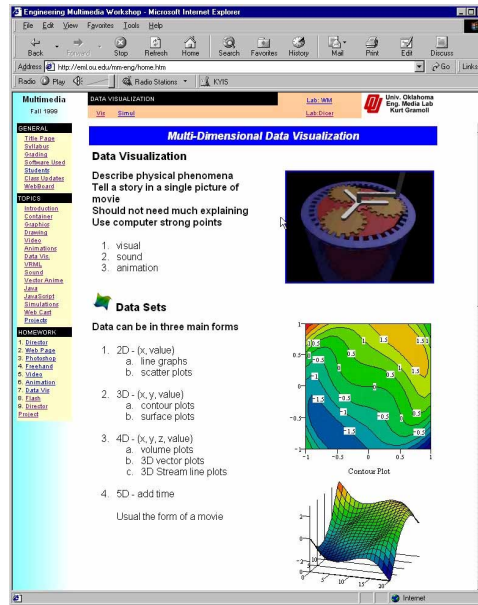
Engineering Multimedia Workshop - Microsoft Internet Explorer

File Edit View Favorites Tools Help

Back Forward Stop Refresh Home Search Favorites History Mail Print Edit Discuss

Address http://eml.ou.edu/mm-eng/home.htm Go Links

Radio Play Radio Stations KYIS

Multimedia
Fall 1999

GENERAL
Title Page
Syllabus
Grading
Software Used
Students
Class Updates
WebBoard

TOPICS
Introduction
Container
Graphics
Drawing
Video
Animations
Data Vis.
VRML
Sound
Vector Anime
Java
JavaScript
Simulations
Web Cart
Projects

HOMEWORK
1. Director
2. Web Page
3. Photoshop
4. Freehand
5. Video
6. Animation
7. Data Vis
8. Flash
9. Director
Project

DATA VISUALIZATION
Vis Simul
Lab: WM
Lab:Dicer
Univ. Oklahoma
Eng. Media Lab
Kurt Gramoll

Multi-Dimensional Data Visualization

Data Visualization

Describe physical phenomena
Tell a story in a single picture of movie
Should not need much explaining
Use computer strong points

1. visual
2. sound
3. animation

Data Sets

Data can be in three main forms

1. 2D - (x, value)
a. line graphs
b. scatter plots

2. 3D - (x, y, value)
a. contour plots
b. surface plots

3. 4D - (x, y, z, value)
a. volume plots
b. 3D vector plots
c. 3D Stream line plots

4. 5D - add time

Usual the form of a movie

1
0.5
0
-0.5
-1
-1 -0.5 0 0.5 1
1.5 1 0.5 0 -0.5 -1 -1.5
Contour Plot

Internet